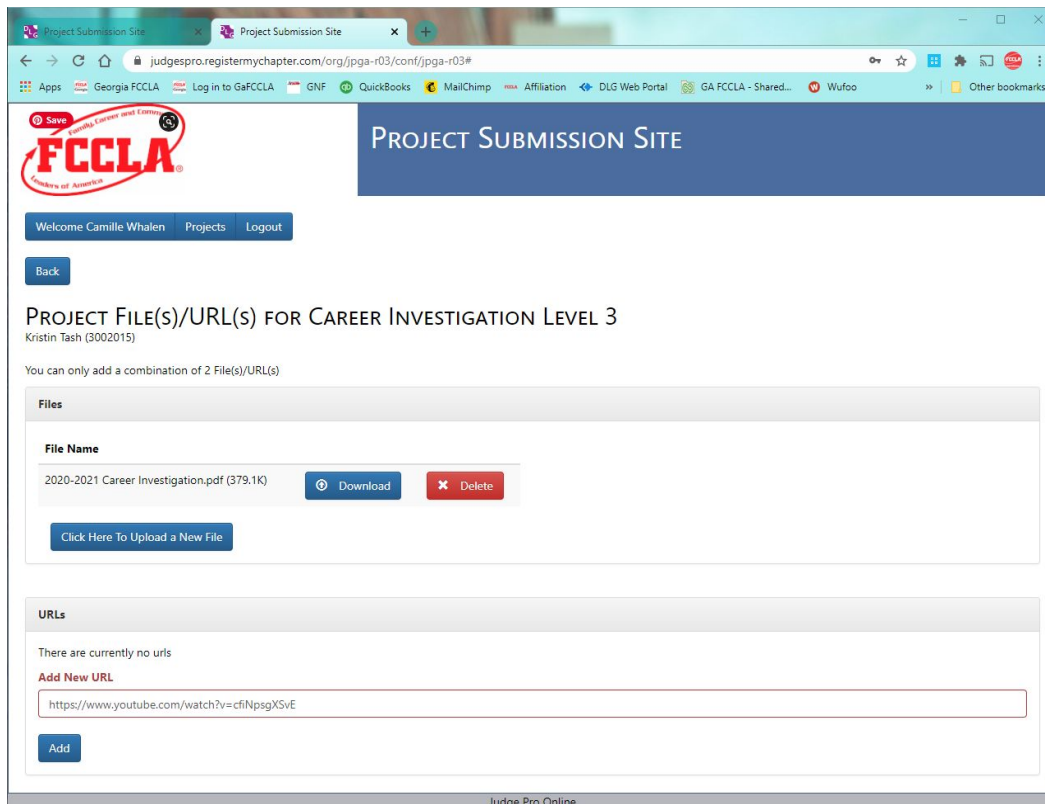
Project Submission Site
Project Submission Site

judgespro.registermychapter.com/org/jpga-r03/conf/jpga-r03#

Apps Georgia FCCLA Log in to GaFCCLA GNF QuickBooks MailChimp Affiliation DLG Web Portal GA FCCLA - Shared... Wufoo » Other bookmarks

Save

Family, Career and Community
FCCLA
Leaders of America

PROJECT SUBMISSION SITE

Welcome Camille Whalen Projects Logout

Back

PROJECT FILE(S)/URL(S) FOR CAREER INVESTIGATION LEVEL 3
Kristin Tash (3002015)

You can only add a combination of 2 File(s)/URL(s)

Files

| File Name | | |
|---|---|---|
| 2020-2021 Career Investigation.pdf (379.1K) | Download | Delete |

Click Here To Upload a New File

URLs

There are currently no urls

Add New URL

https://www.youtube.com/watch?v=cfiNpsgXSvE

Add

Judge Pro Online